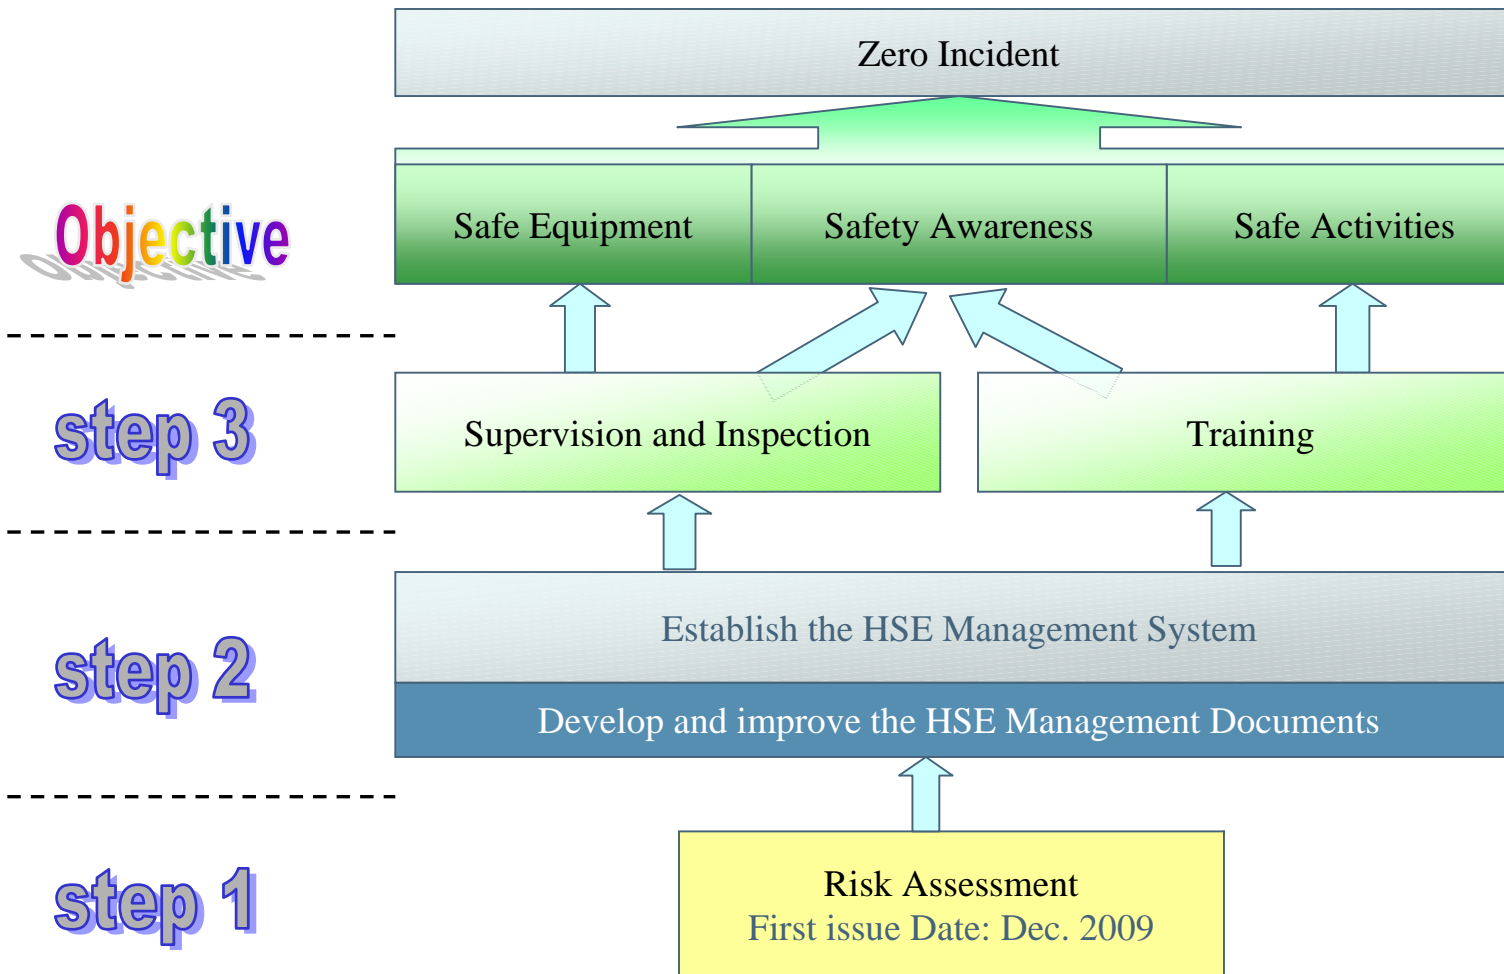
Zero Incident

Objective

Safe Equipment

Safety Awareness

Safe Activities

step 3

Supervision and Inspection

Training

step 2

Establish the HSE Management System

Develop and improve the HSE Management Documents

step 1

Risk Assessment
First issue Date: Dec. 2009